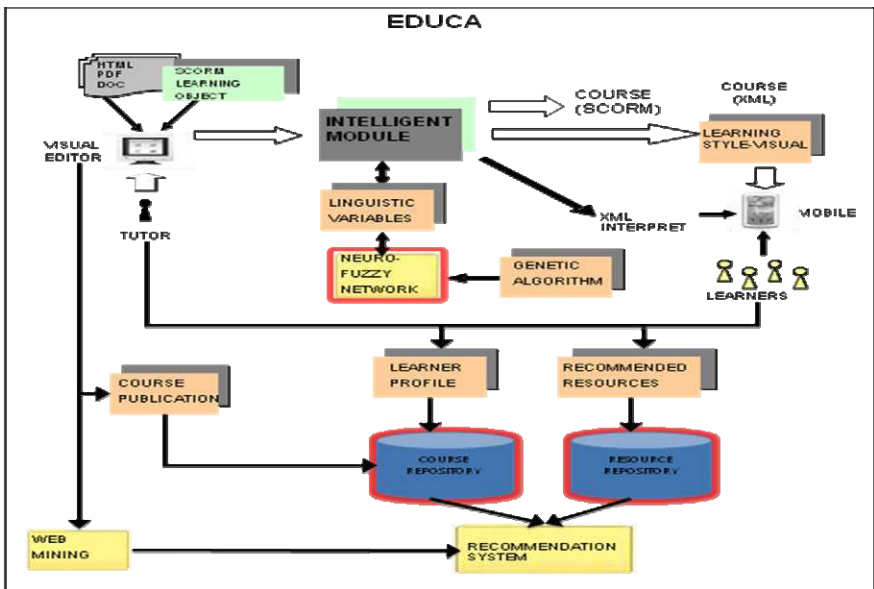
EDUCA

HTML
PDF
DOC

SCORM
LEARNING
OBJECT

VISUAL
EDITOR

TUTOR

INTELLIGENT
MODULE

COURSE
(SCORM)

COURSE
(XML)

LEARNING
STYLE-VISUAL

LINGUISTIC
VARIABLES

XML
INTERPRET

MOBILE

NEURO-
FUZZY
NETWORK

GENETIC
ALGORITHM

LEARNERS

COURSE
PUBLICATION

LEARNER
PROFILE

RECOMMENDED
RESOURCES

COURSE
REPOSITORY

RESOURCE
REPOSITORY

WEB
MINING

RECOMMENDATION
SYSTEM